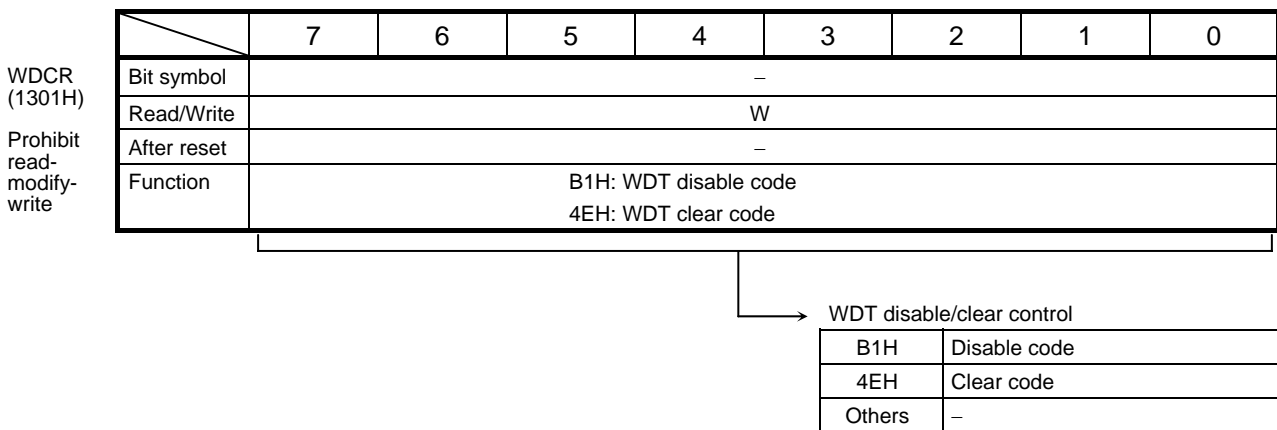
WDCR (1301H)

Prohibit read-modify-write

| | 7 | 6 | 5 | 4 | 3 | 2 | 1 | 0 |
|---|---|---|---|---|---|---|---|---|
| Bit symbol | – | | | | | | | |
| Read/Write | W | | | | | | | |
| After reset | – | | | | | | | |
| Function | B1H: WDT disable code<br>4EH: WDT clear code | | | | | | | |

WDT disable/clear control

| B1H | Disable code |
|---|---|
| 4EH | Clear code |
| Others | – |